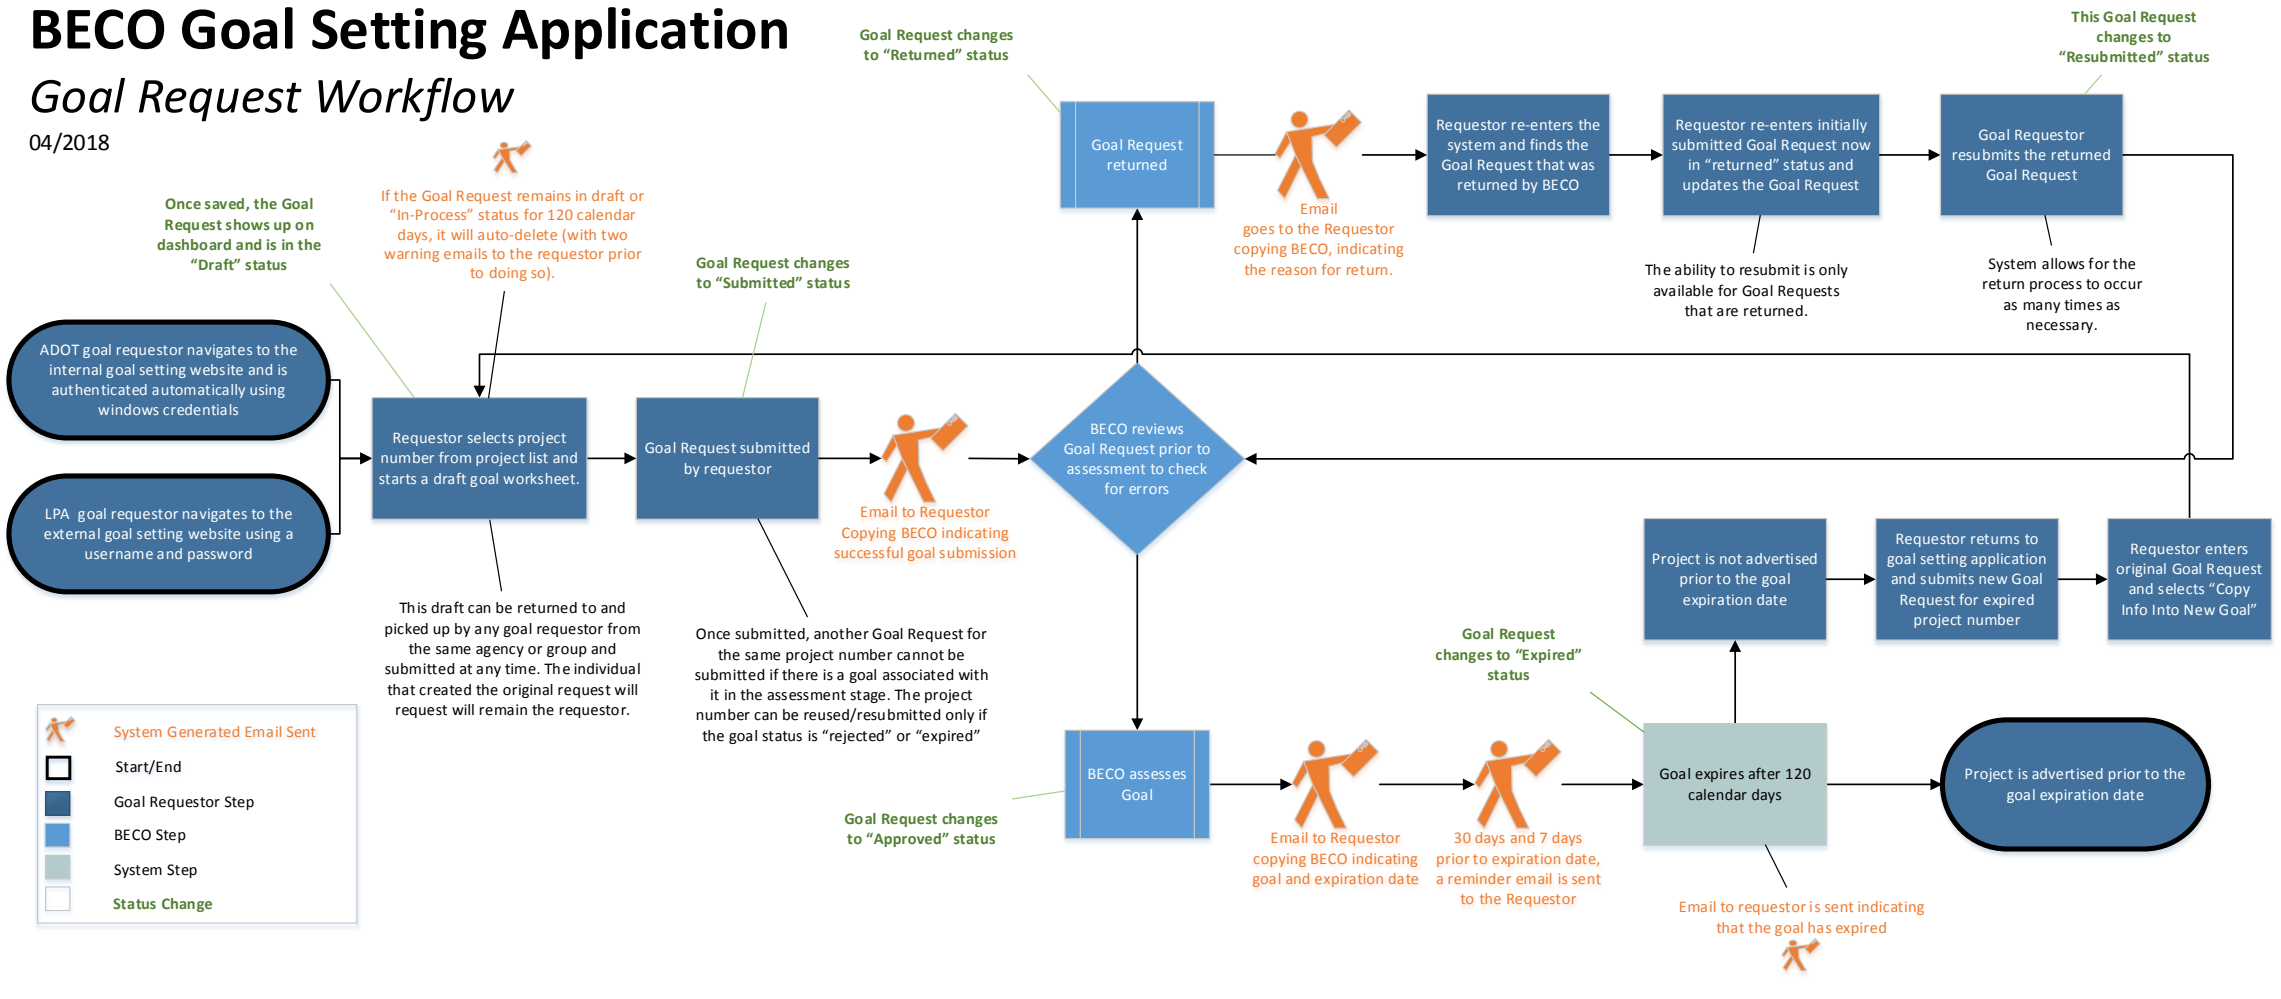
BECO Goal Setting Application

Goal Request Workflow

04/2018

Once saved, the Goal Request shows up on dashboard and is in the "Draft" status

If the Goal Request remains in draft or "In-Process" status for 120 calendar days, it will auto-delete (with two warning emails to the requestor prior to doing so).

Goal Request changes to "Submitted" status

Goal Request changes to "Returned" status

This Goal Request changes to "Resubmitted" status

ADOT goal requestor navigates to the internal goal setting website and is authenticated automatically using windows credentials

LPA goal requestor navigates to the external goal setting website using a username and password

Requestor selects project number from project list and starts a draft goal worksheet.

Goal Request submitted by requestor

Email to Requestor Copying BECO indicating successful goal submission

BECO reviews Goal Request prior to assessment to check for errors

Goal Request returned

Email goes to the Requestor copying BECO, indicating the reason for return.

Requestor re-enters the system and finds the Goal Request that was returned by BECO

Requestor re-enters initially submitted Goal Request now in "returned" status and updates the Goal Request

Goal Requestor resubmits the returned Goal Request

The ability to resubmit is only available for Goal Requests that are returned.

System allows for the return process to occur as many times as necessary.

This draft can be returned to and picked up by any goal requestor from the same agency or group and submitted at any time. The individual that created the original request will request will remain the requestor.

Once submitted, another Goal Request for the same project number cannot be submitted if there is a goal associated with it in the assessment stage. The project number can be reused/resubmitted only if the goal status is "rejected" or "expired"

Project is not advertised prior to the goal expiration date

Requestor returns to goal setting application and submits new Goal Request for expired project number

Requestor enters original Goal Request and selects "Copy Info Into New Goal"

Goal Request changes to "Expired" status

BECO assesses Goal

Goal Request changes to "Approved" status

Email to Requestor copying BECO indicating goal and expiration date

30 days and 7 days prior to expiration date, a reminder email is sent to the Requestor

Goal expires after 120 calendar days

Project is advertised prior to the goal expiration date

Email to requestor is sent indicating that the goal has expired

System Generated Email Sent
Start/End
Goal Requestor Step
BECO Step
System Step
Status Change